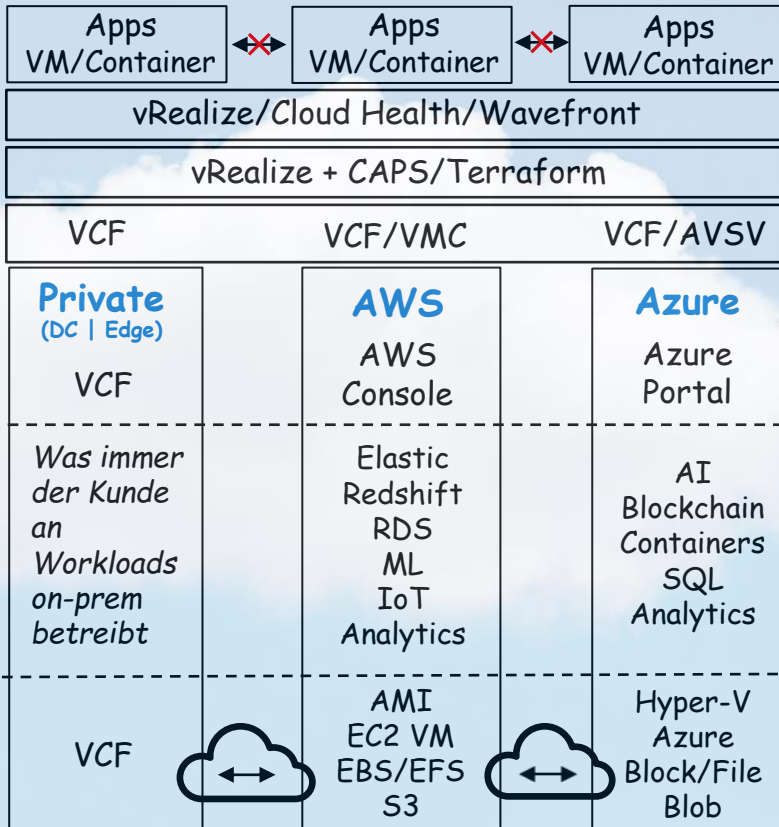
Apps
VM/Container

Apps
VM/Container

Apps
VM/Container

vRealize/Cloud Health/Wavefront

vRealize + CAPS/Terraform

VCF

VCF/VMC

VCF/AVSV

Private
(DC | Edge)

VCF

Was immer der Kunde an Workloads on-prem betreibt

VCF

AWS

AWS
Console

Elastic
Redshift
RDS
ML
IoT
Analytics

AMI
EC2 VM
EBS/EFS
S3

Azure

Azure
Portal

AI
Blockchain
Containers
SQL
Analytics

Hyper-V
Azure
Block/File
Blob